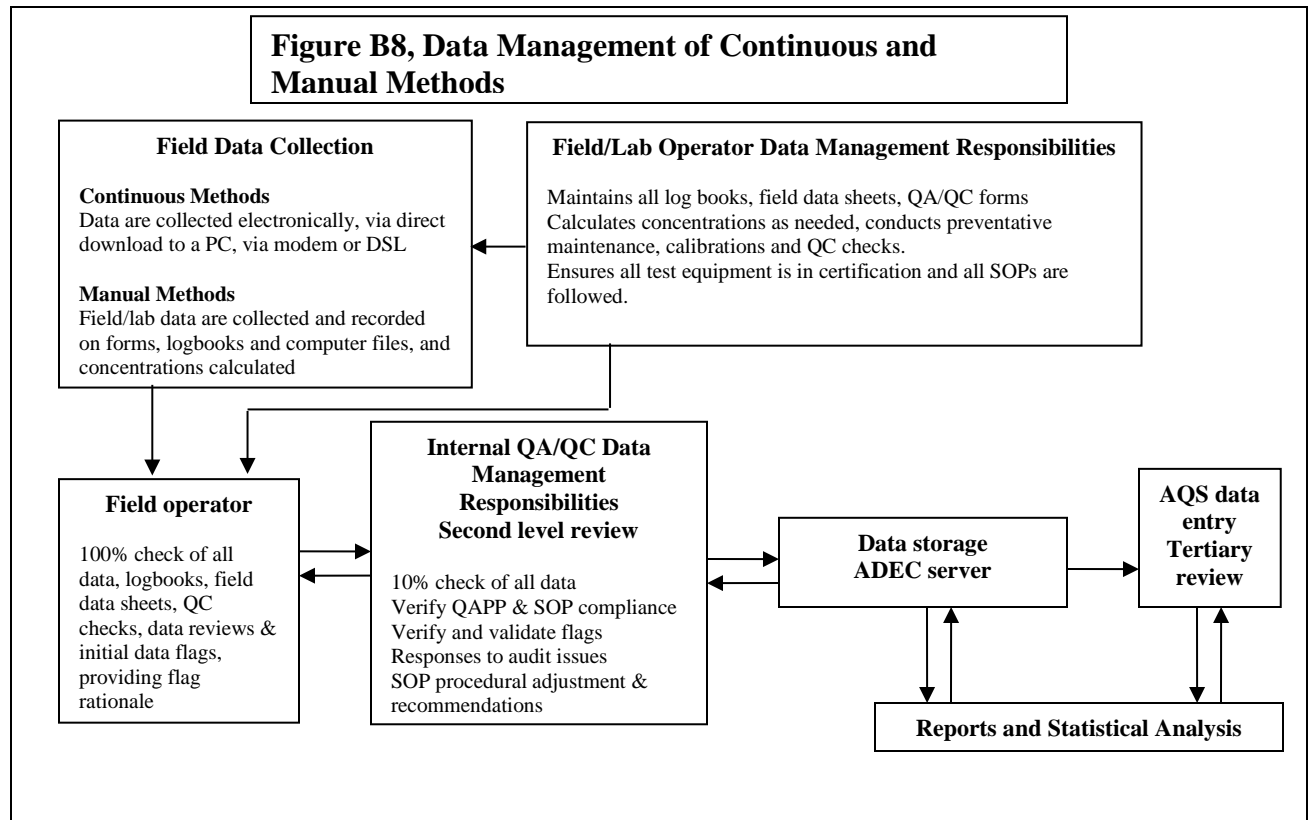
**Figure B8, Data Management of Continuous and Manual Methods**

**Field Data Collection**

**Continuous Methods**
Data are collected electronically, via direct download to a PC, via modem or DSL

**Manual Methods**
Field/lab data are collected and recorded on forms, logbooks and computer files, and concentrations calculated

**Field/Lab Operator Data Management Responsibilities**

Maintains all log books, field data sheets, QA/QC forms
Calculates concentrations as needed, conducts preventative maintenance, calibrations and QC checks.
Ensures all test equipment is in certification and all SOPs are followed.

**Field operator**

100% check of all data, logbooks, field data sheets, QC checks, data reviews & initial data flags, providing flag rationale

**Internal QA/QC Data Management Responsibilities Second level review**

10% check of all data
Verify QAPP & SOP compliance
Verify and validate flags
Responses to audit issues
SOP procedural adjustment & recommendations

**Data storage ADEC server**

**AQS data entry Tertiary review**

**Reports and Statistical Analysis**